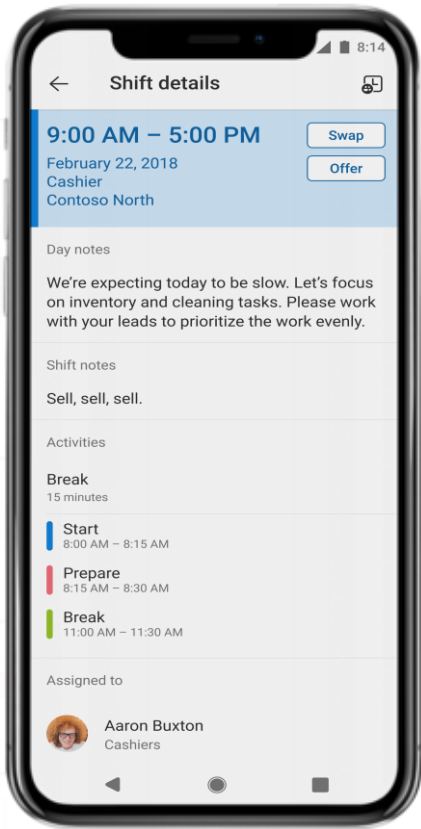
8:14

Shift details

9:00 AM – 5:00 PM
February 22, 2018
Cashier
Contoso North

Swap
Offer

Day notes

We're expecting today to be slow. Let's focus on inventory and cleaning tasks. Please work with your leads to prioritize the work evenly.

Shift notes

Sell, sell, sell.

Activities

Break
15 minutes

Start
8:00 AM – 8:15 AM

Prepare
8:15 AM – 8:30 AM

Break
11:00 AM – 11:30 AM

Assigned to

Aaron Buxton
Cashiers